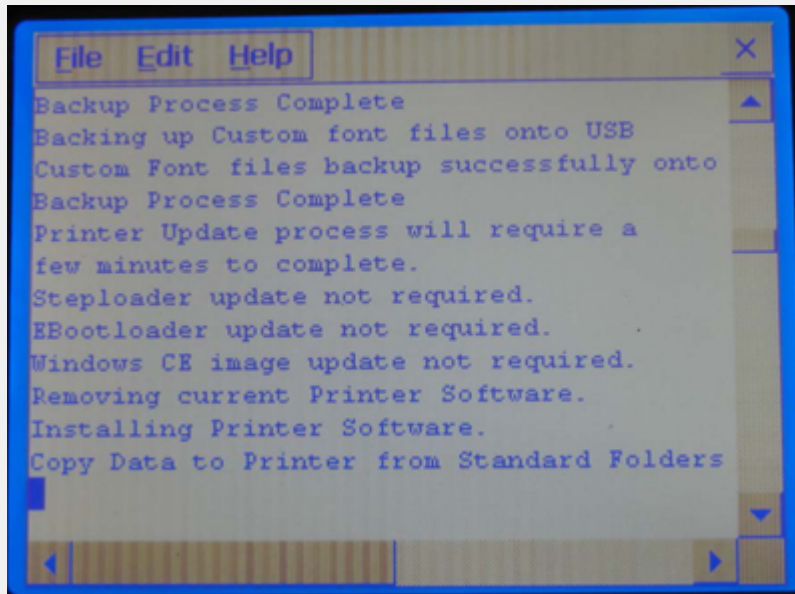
File Edit Help

Backup Process Complete
Backing up Custom font files onto USB
Custom Font files backup successfully onto
Backup Process Complete
Printer Update process will require a
few minutes to complete.
Steploader update not required.
EBootloader update not required.
Windows CE image update not required.
Removing current Printer Software.
Installing Printer Software.
Copy Data to Printer from Standard Folders